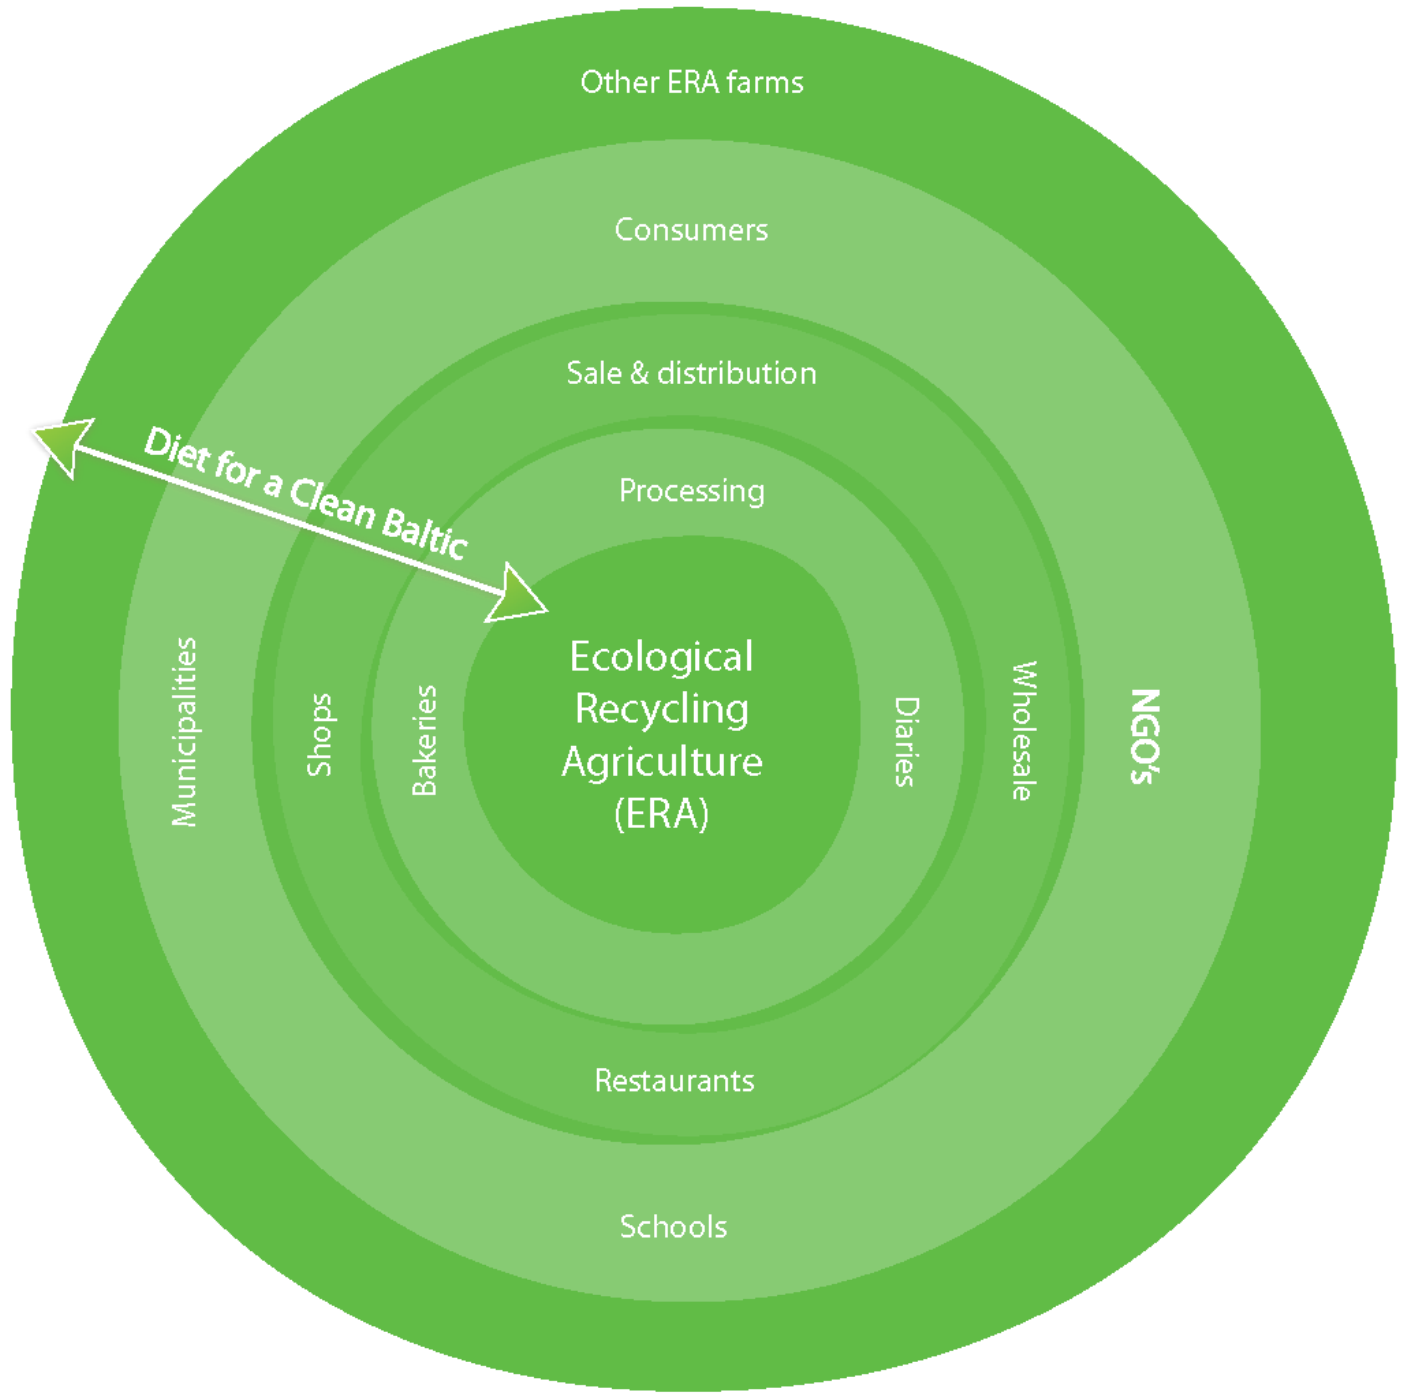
Other ERA farms

Consumers

Sale & distribution

Processing

Diet for a Clean Baltic

Municipalities

Shops

Bakeries

Ecological Recycling Agriculture (ERA)

Diaries

Wholesale

NGO's

Restaurants

Schools